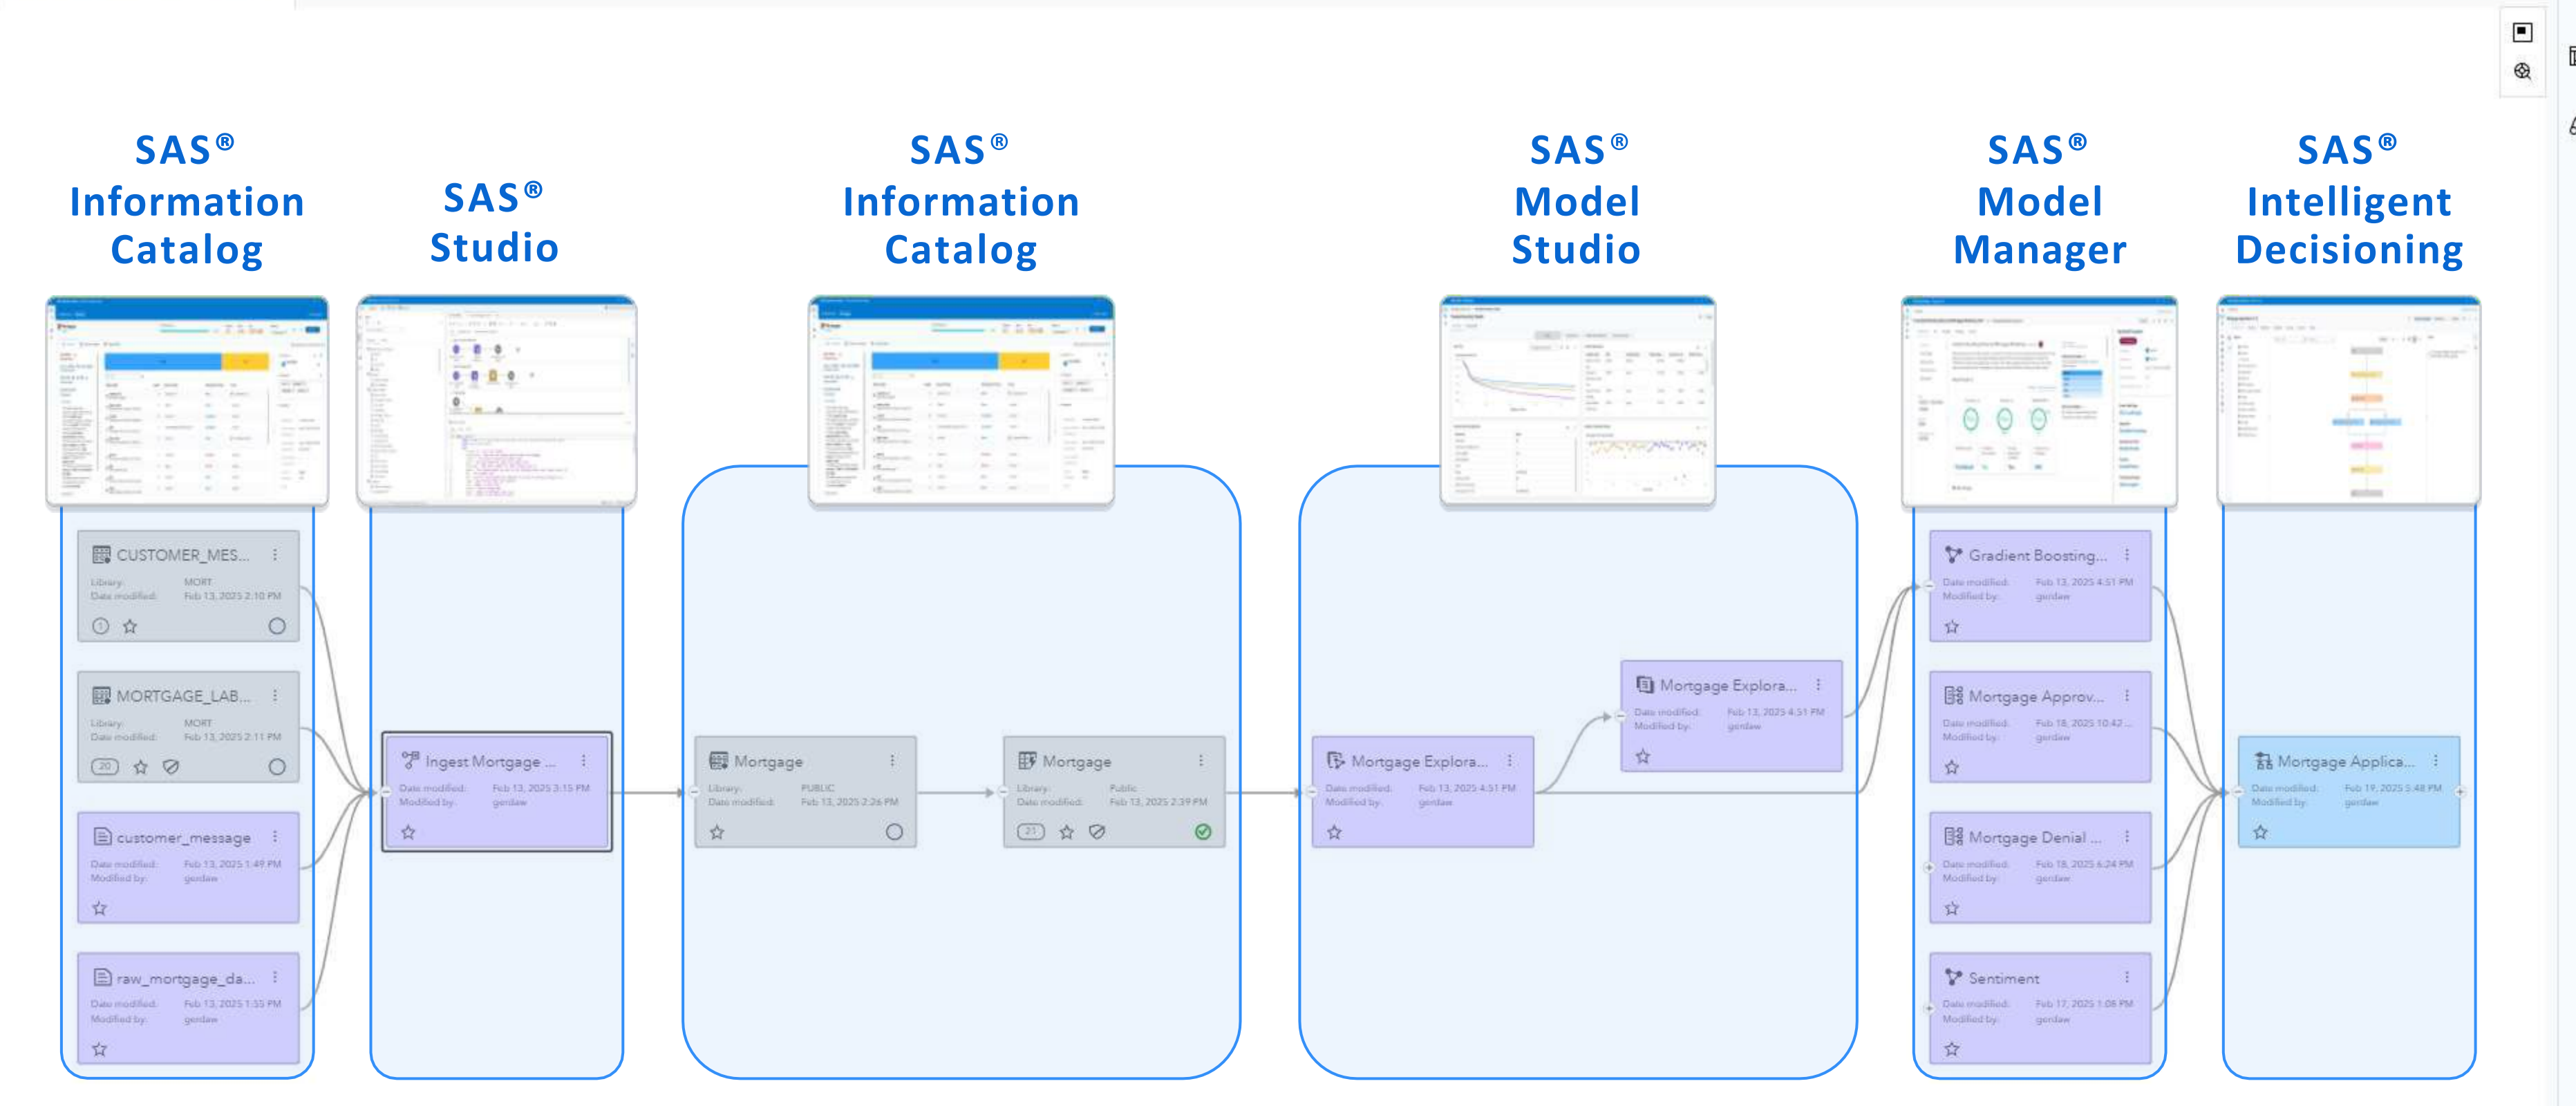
SAS® Information Catalog

SAS® Studio

SAS® Information Catalog

SAS® Model Studio

SAS® Model Manager

SAS® Intelligent Decisioning

CUSTOMER_MES...
Library: MORT
Date modified: Feb 13, 2025 2:10 PM

MORTGAGE_LAB...
Library: MORT
Date modified: Feb 13, 2025 2:11 PM
20

customer_message
Date modified: Feb 13, 2025 1:49 PM
Modified by: gerdaw

raw_mortgage_da...
Date modified: Feb 13, 2025 1:55 PM
Modified by: gerdaw

Ingest Mortgage ...
Date modified: Feb 13, 2025 3:15 PM
Modified by: gerdaw

Mortgage
Library: PUBLIC
Date modified: Feb 13, 2025 2:26 PM

Mortgage
Library: Public
Date modified: Feb 13, 2025 2:39 PM
21

Mortgage Explora...
Date modified: Feb 13, 2025 4:51 PM
Modified by: gerdaw

Mortgage Explora...
Date modified: Feb 13, 2025 4:51 PM
Modified by: gerdaw

Gradient Boosting...
Date modified: Feb 13, 2025 4:51 PM
Modified by: gerdaw

Mortgage Approv...
Date modified: Feb 18, 2025 10:42 ...
Modified by: gerdaw

Mortgage Denial ...
Date modified: Feb 18, 2025 6:24 PM
Modified by: gerdaw

Sentiment
Date modified: Feb 17, 2025 1:08 PM
Modified by: gerdaw

Mortgage Applica...
Date modified: Feb 19, 2025 5:48 PM
Modified by: gerdaw